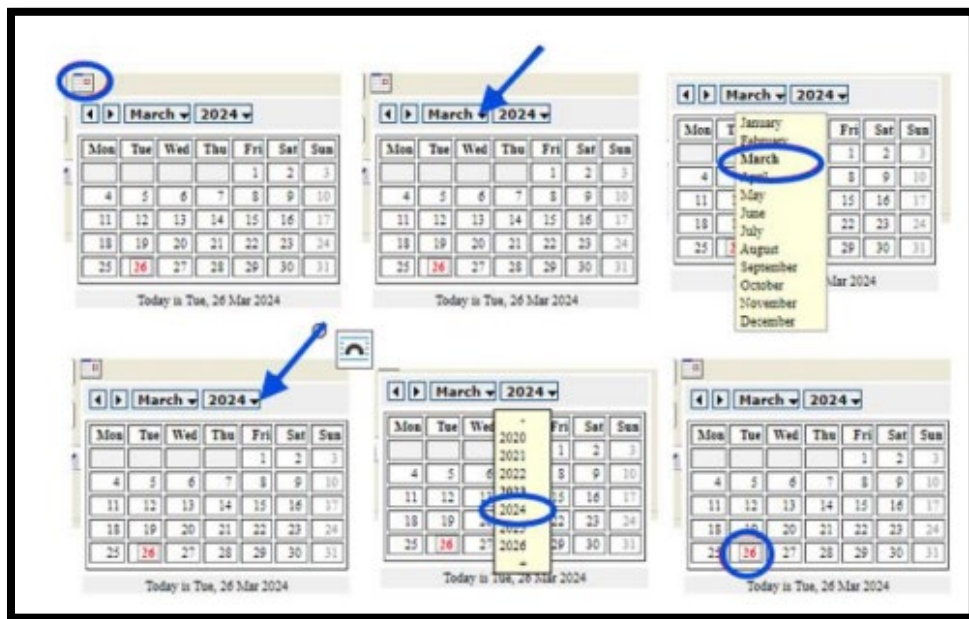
March 2024

| Mon | Tue | Wed | Thu | Fri | Sat | Sun |
|---|---|---|---|---|---|---|
| | | | | 1 | 2 | 3 |
| 4 | 5 | 6 | 7 | 8 | 9 | 10 |
| 11 | 12 | 13 | 14 | 15 | 16 | 17 |
| 18 | 19 | 20 | 21 | 22 | 23 | 24 |
| 25 | 26 | 27 | 28 | 29 | 30 | 31 |

Today is Tue, 26 Mar 2024

March 2024

| Mon | Tue | Wed | Thu | Fri | Sat | Sun |
|---|---|---|---|---|---|---|
| | | | | 1 | 2 | 3 |
| 4 | 5 | 6 | 7 | 8 | 9 | 10 |
| 11 | 12 | 13 | 14 | 15 | 16 | 17 |
| 18 | 19 | 20 | 21 | 22 | 23 | 24 |
| 25 | 26 | 27 | 28 | 29 | 30 | 31 |

Today is Tue, 26 Mar 2024

March 2024

| Mon | T | | | Fri | Sat | Sun |
|---|---|---|---|---|---|---|
| | | | | 1 | 2 | 3 |
| 4 | | | | 8 | 9 | 10 |
| 11 | | | | 15 | 16 | 17 |
| 18 | | | | 22 | 23 | 24 |
| 25 | 2 | | | 29 | 30 | 31 |

January
February
March
April
May
June
July
August
September
October
November
December

Mar 2024

March 2024

| Mon | Tue | Wed | Thu | Fri | Sat | Sun |
|---|---|---|---|---|---|---|
| | | | | 1 | 2 | 3 |
| 4 | 5 | 6 | 7 | 8 | 9 | 10 |
| 11 | 12 | 13 | 14 | 15 | 16 | 17 |
| 18 | 19 | 20 | 21 | 22 | 23 | 24 |
| 25 | 26 | 27 | 28 | 29 | 30 | 31 |

Today is Tue, 26 Mar 2024

March 2024

| Mon | Tue | Wed | | Fri | Sat | Sun |
|---|---|---|---|---|---|---|
| | | | | 1 | 2 | 3 |
| 4 | 5 | 6 | | 8 | 9 | 10 |
| 11 | 12 | 13 | | 15 | 16 | 17 |
| 18 | 19 | | | 22 | 23 | 24 |
| 25 | 26 | 27 | | 29 | 30 | 31 |

2020
2021
2022
2023
2024
2025
2026

Today is Tue, 26 Mar 2024

March 2024

| Mon | Tue | Wed | Thu | Fri | Sat | Sun |
|---|---|---|---|---|---|---|
| | | | | 1 | 2 | 3 |
| 4 | 5 | 6 | 7 | 8 | 9 | 10 |
| 11 | 12 | 13 | 14 | 15 | 16 | 17 |
| 18 | 19 | 20 | 21 | 22 | 23 | 24 |
| 25 | 26 | 27 | 28 | 29 | 30 | 31 |

Today is Tue, 26 Mar 2024